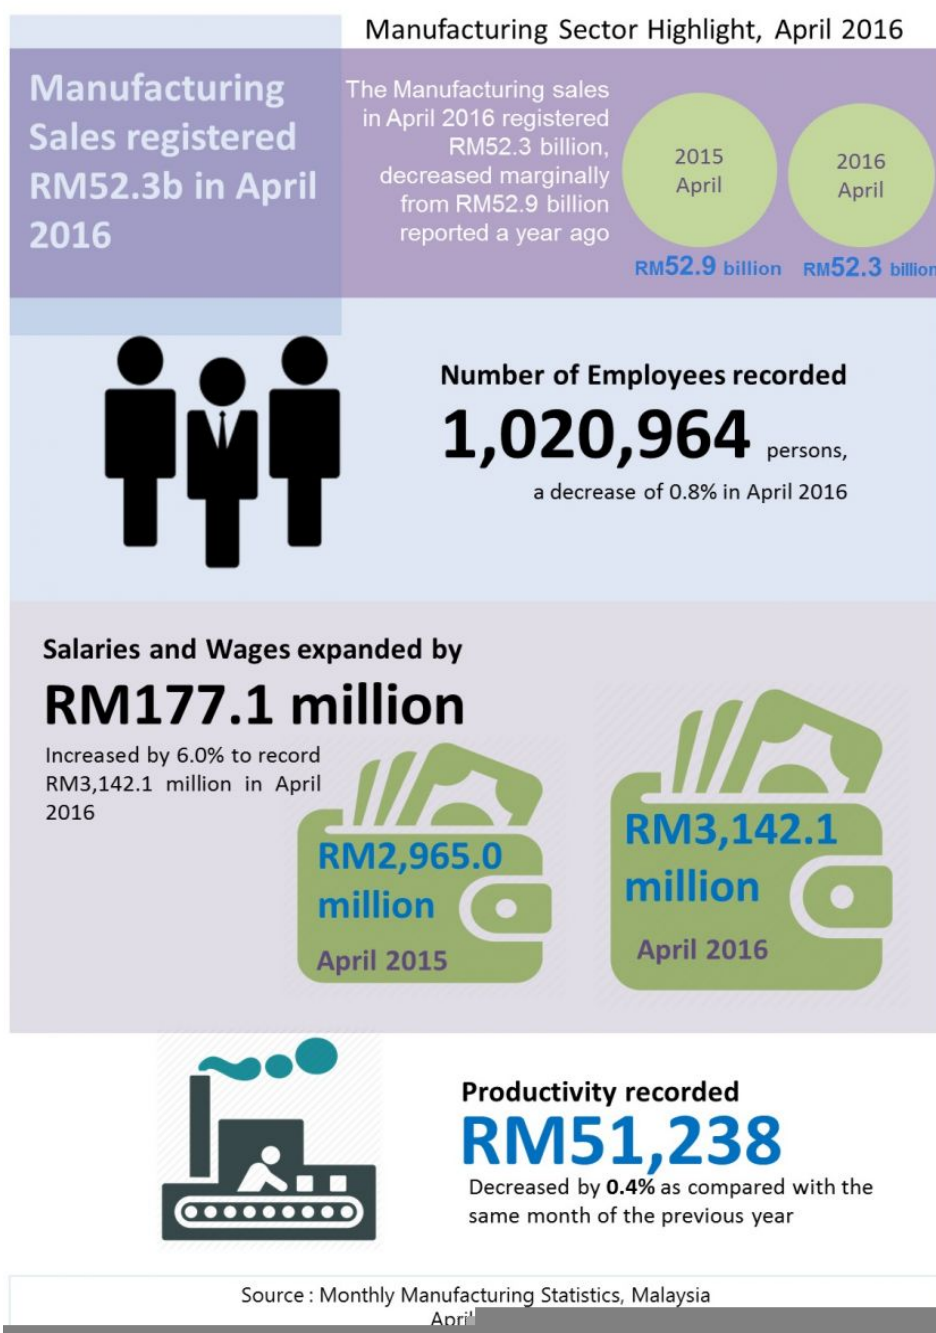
Manufacturing Sector Highlight, April 2016

Manufacturing Sales registered RM52.3b in April 2016

The Manufacturing sales in April 2016 registered RM52.3 billion, decreased marginally from RM52.9 billion reported a year ago

2015 April

2016 April

RM52.9 billion

RM52.3 billion

Number of Employees recorded

1,020,964 persons,

a decrease of 0.8% in April 2016

Salaries and Wages expanded by

RM177.1 million

Increased by 6.0% to record RM3,142.1 million in April 2016

RM2,965.0 million

April 2015

RM3,142.1 million

April 2016

Productivity recorded

RM51,238

Decreased by 0.4% as compared with the same month of the previous year

Source : Monthly Manufacturing Statistics, Malaysia April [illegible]